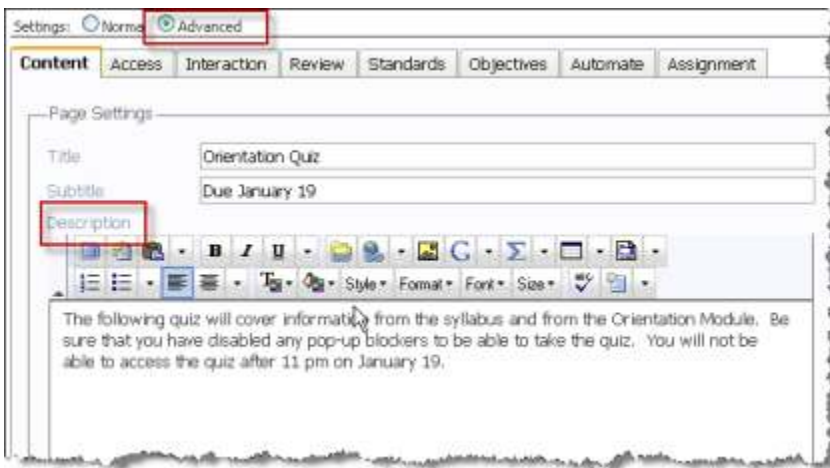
Settings: Normal Advanced

Content Access Interaction Review Standards Objectives Automate Assignment

Page Settings

Title Orientation Quiz

Subtitle Due January 19

Description

B I U G Σ

Style Format Font Size

The following quiz will cover information from the syllabus and from the Orientation Module. Be sure that you have disabled any pop-up blockers to be able to take the quiz. You will not be able to access the quiz after 11 pm on January 19.